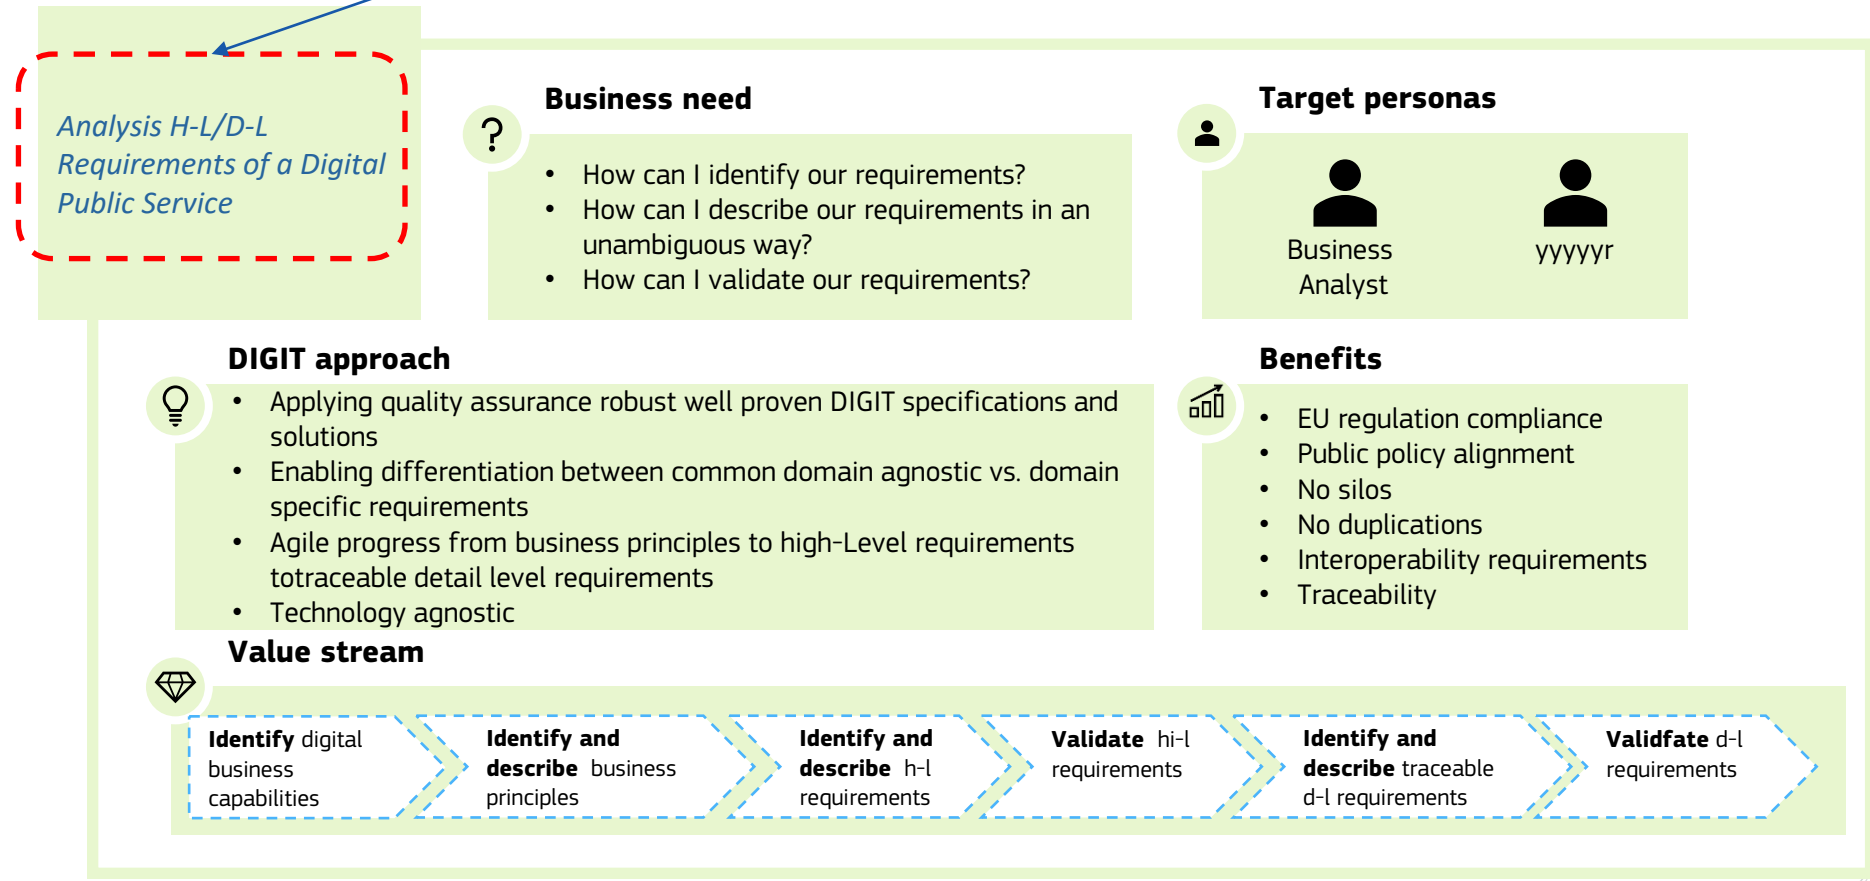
Analysis H-L/D-L Requirements of a Digital Public Service

Business need

- How can I identify our requirements?
- How can I describe our requirements in an unambiguous way?
- How can I validate our requirements?

Target personas

Business Analyst

yyyyyr

DIGIT approach

- Applying quality assurance robust well proven DIGIT specifications and solutions
- Enabling differentiation between common domain agnostic vs. domain specific requirements
- Agile progress from business principles to high-Level requirements totraceable detail level requirements
- Technology agnostic

Benefits

- EU regulation compliance
- Public policy alignment
- No silos
- No duplications
- Interoperability requirements
- Traceability

Value stream

**Identify** digital business capabilities

**Identify and describe** business principles

**Identify and describe** h-l requirements

**Validate** hi-l requirements

**Identify and describe** traceable d-l requirements

**Validfate** d-l requirements